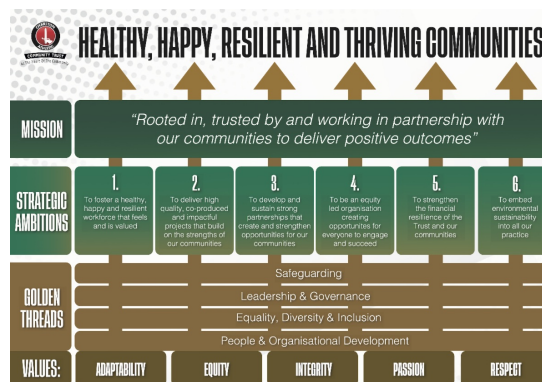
COMMUNITY TRUST

HEALTHY, HAPPY, RESILIENT AND THRIVING COMMUNITIES

MISSION

"Rooted in, trusted by and working in partnership with our communities to deliver positive outcomes"

STRATEGIC AMBITIONS

1. To foster a healthy, happy and resilient workforce that feels and is valued

2. To deliver high quality, co-produced and impactful projects that build on the strengths of our communities

3. To develop and sustain strong partnerships that create and strengthen opportunities for our communities

4. To be an equity led organisation creating opportunites for everyone to engage and succeed

5. To strengthen the financial resilience of the Trust and our communities

6. To embed environmental sustainability into all our practice

GOLDEN THREADS

Safeguarding

Leadership & Governance

Equality, Diversity & Inclusion

People & Organisational Development

VALUES:

ADAPTABILITY

EQUITY

INTEGRITY

PASSION

RESPECT